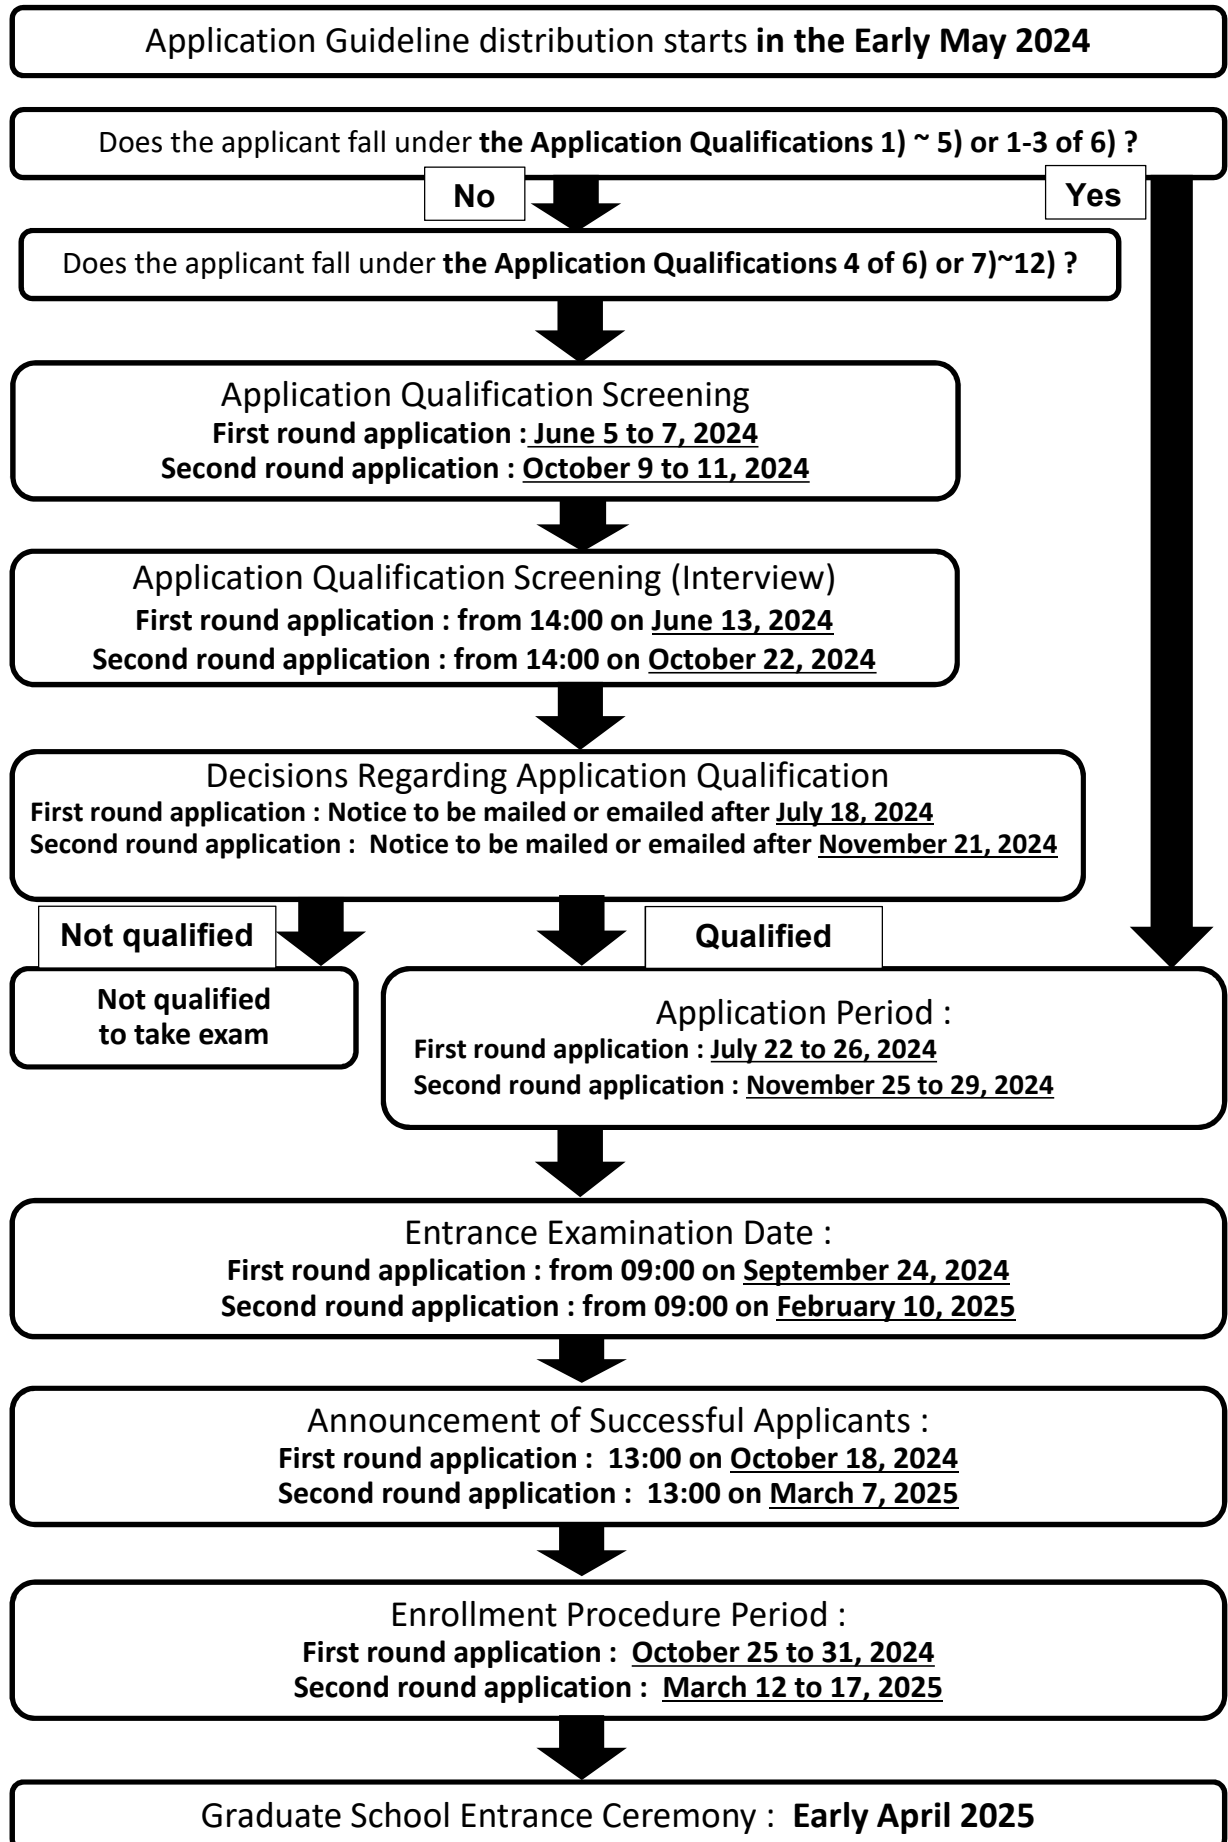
Application Guideline distribution starts in the Early May 2024

Does the applicant fall under the Application Qualifications 1) ~ 5) or 1-3 of 6) ?

No

Yes

Does the applicant fall under the Application Qualifications 4 of 6) or 7)~12) ?

Application Qualification Screening
First round application : June 5 to 7, 2024
Second round application : October 9 to 11, 2024

Application Qualification Screening (Interview)
First round application : from 14:00 on June 13, 2024
Second round application : from 14:00 on October 22, 2024

Decisions Regarding Application Qualification
First round application : Notice to be mailed or emailed after July 18, 2024
Second round application : Notice to be mailed or emailed after November 21, 2024

Not qualified

Qualified

Not qualified to take exam

Application Period :
First round application : July 22 to 26, 2024
Second round application : November 25 to 29, 2024

Entrance Examination Date :
First round application : from 09:00 on September 24, 2024
Second round application : from 09:00 on February 10, 2025

Announcement of Successful Applicants :
First round application : 13:00 on October 18, 2024
Second round application : 13:00 on March 7, 2025

Enrollment Procedure Period :
First round application : October 25 to 31, 2024
Second round application : March 12 to 17, 2025

Graduate School Entrance Ceremony : Early April 2025